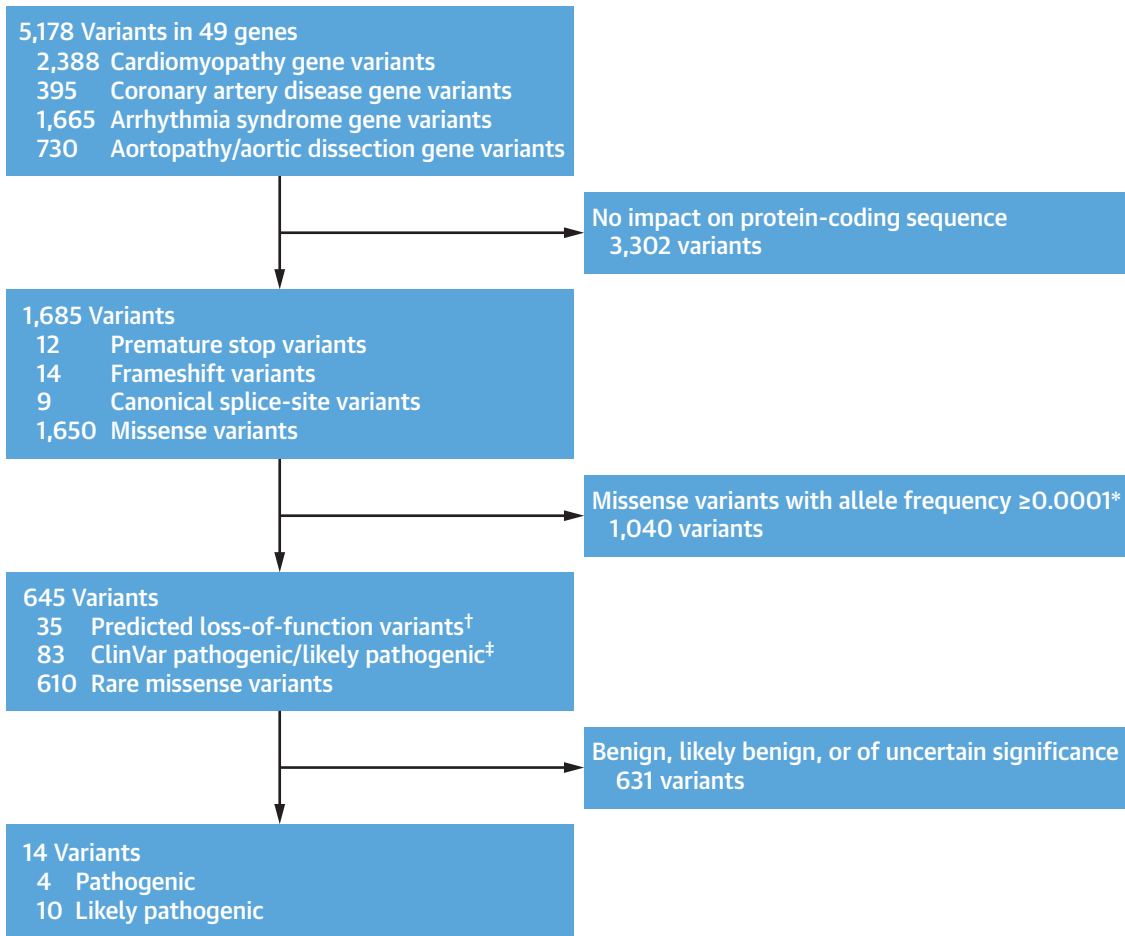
5,178 Variants in 49 genes
2,388 Cardiomyopathy gene variants
395 Coronary artery disease gene variants
1,665 Arrhythmia syndrome gene variants
730 Aortopathy/aortic dissection gene variants

No impact on protein-coding sequence
3,302 variants

1,685 Variants
12 Premature stop variants
14 Frameshift variants
9 Canonical splice-site variants
1,650 Missense variants

Missense variants with allele frequency ≥0.0001*
1,040 variants

645 Variants
35 Predicted loss-of-function variants$^{\dagger}$
83 ClinVar pathogenic/likely pathogenic$^{\ddagger}$
610 Rare missense variants

Benign, likely benign, or of uncertain significance
631 variants

14 Variants
4 Pathogenic
10 Likely pathogenic